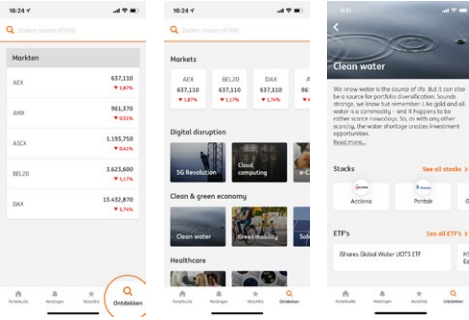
16:24

Zoeken (naam of ISIN)

Markten

AEX 637,110 1,87%

AMX 961,370 1,17%

ASCX 1.193,750 0,41%

BEL20 3.623,600 1,17%

DAX 13.432,870 1,74%

Portefeuille Meldingen Watchlist Ontdekken

16:24

Zoeken (naam of ISIN)

Markets

| AEX | BEL20 | DAX |
|---|---|---|
| 637,110 | 637,110 | 637,110 |
| 1,87% | 1,17% | 1,74% |

Digital disruption

5G Revolution

Cloud computing

e-C

Clean & green economy

Clean water

Green mobility

Sola

Healthcare

Portefeuille Meldingen Watchlist Ontdekken

9:41

Clean water

We know water is the source of life. But it can also be a source for portfolio diversification. Sounds strange, we know but remember: Like gold and oil, water is a commodity - and it happens to be either scarce nowadays. So, as with any other scarcity, the water shortage creates investment opportunities.

Read more...

Stocks

See all stocks >

Acciona

Pentair

ETF's

See all ETF's >

iShares Global Water UCITS ETF

Portefeuille Meldingen Watchlist Ontdekken